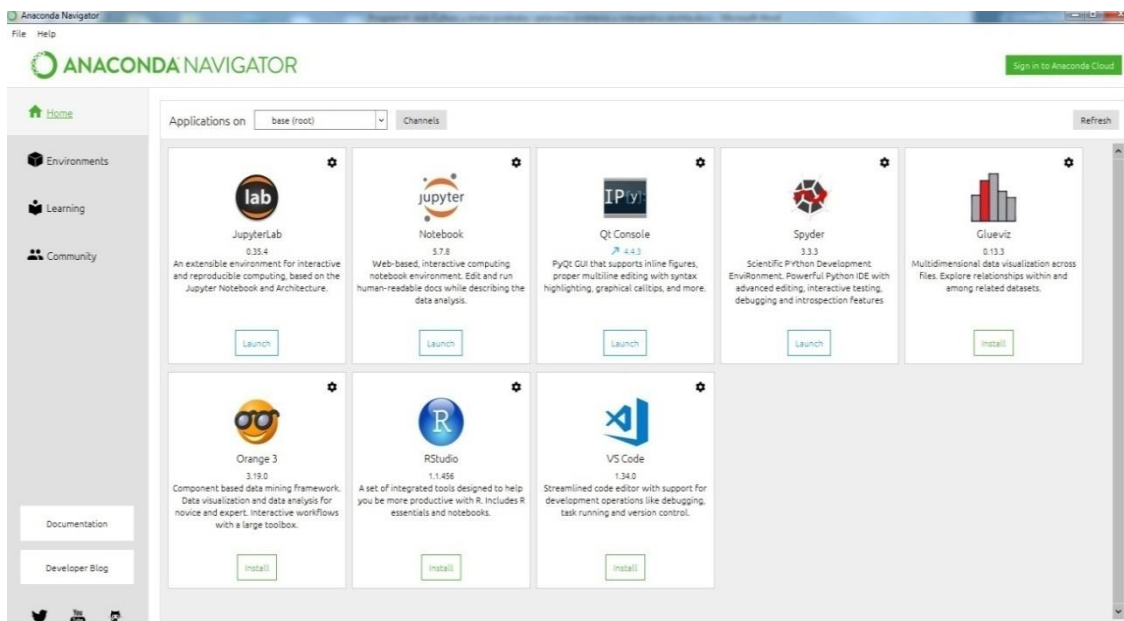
Anaconda Navigator

File Help

ANACONDA NAVIGATOR

Sign in to Anaconda Cloud

Home

Environments

Learning

Community

Applications on base (root) Channels Refresh

lab
JupyterLab
0.35.4
An extensible environment for interactive and reproducible computing, based on the Jupyter Notebook and Architecture.
Launch

jupyter
Notebook
5.7.8
Web-based, interactive computing notebook environment. Edit and run human-readable docs while describing the data analysis.
Launch

IP[y]:
Qt Console
↗ 4.4.3
PyQt GUI that supports inline figures, proper multiline editing with syntax highlighting, graphical calltips, and more.
Launch

Spyder
3.3.3
Scientific PYthon Development EnviRonment. Powerful Python IDE with advanced editing, interactive testing, debugging and introspection features
Launch

Glueviz
0.13.3
Multidimensional data visualization across files. Explore relationships within and among related datasets.
Install

Orange 3
3.19.0
Component based data mining framework. Data visualization and data analysis for novice and expert. Interactive workflows with a large toolbox.
Install

R
RStudio
1.1.456
A set of integrated tools designed to help you be more productive with R. Includes R essentials and notebooks.
Install

VS Code
1.34.0
Streamlined code editor with support for development operations like debugging, task running and version control.
Install

Documentation

Developer Blog